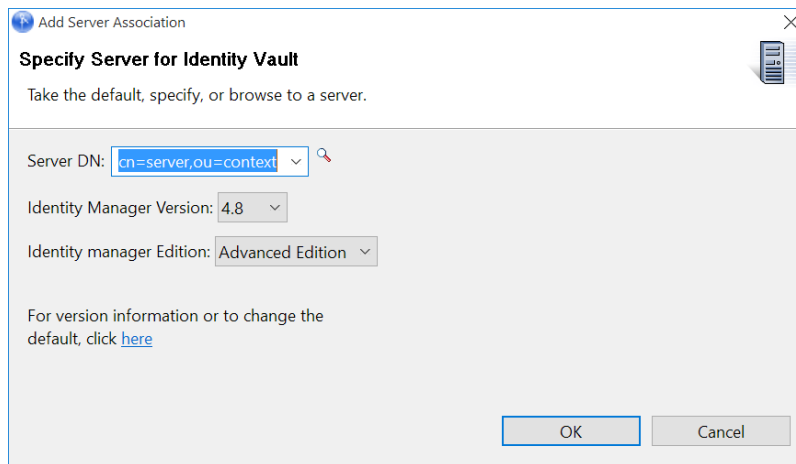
Add Server Association

Specify Server for Identity Vault

Take the default, specify, or browse to a server.

Server DN: cn=server,ou=context

Identity Manager Version: 4.8

Identity manager Edition: Advanced Edition

For version information or to change the default, click here

OK

Cancel